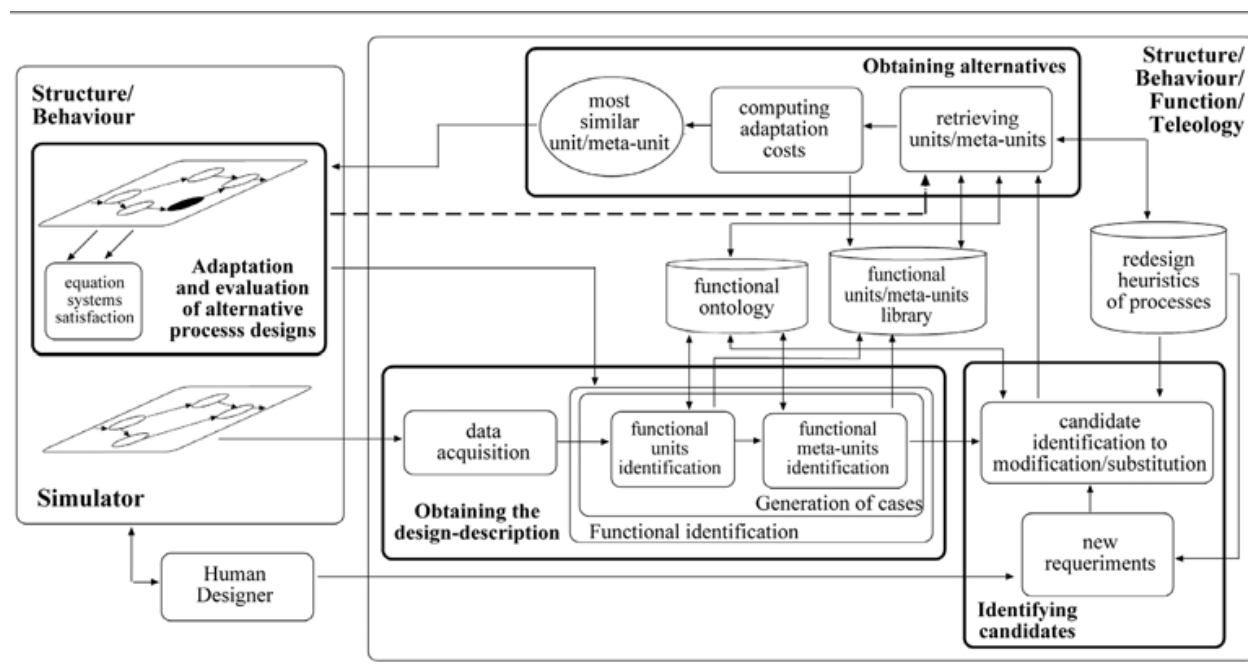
Structure/ Behaviour

Adaptation and evaluation of alternative processs designs

equation systems satisfaction

Simulator

Human Designer

Obtaining alternatives

most similar unit/meta-unit

computing adaptation costs

retrieving units/meta-units

Structure/ Behaviour/ Function/ Teleology

functional ontology

functional units/meta-units library

redesign heuristics of processes

data acquisition

functional units identification

functional meta-units identification

Generation of cases

Functional identification

Obtaining the design-description

candidate identification to modification/substitution

new requeriments

Identifying candidates